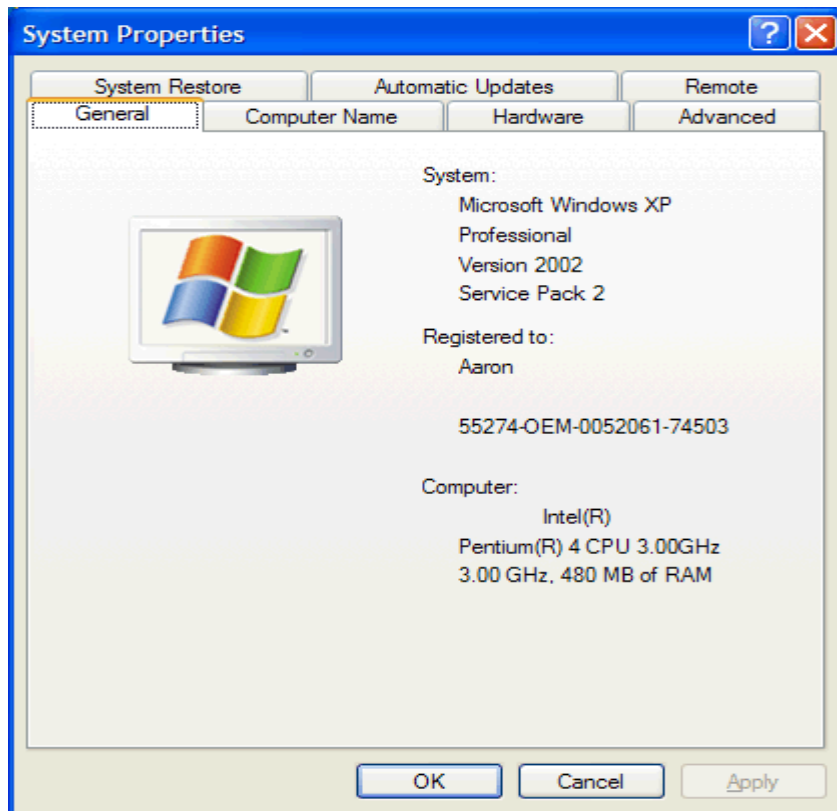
System Properties

System Restore
Automatic Updates
Remote
General
Computer Name
Hardware
Advanced

System:
Microsoft Windows XP
Professional
Version 2002
Service Pack 2

Registered to:
Aaron

55274-OEM-0052061-74503

Computer:
Intel(R)
Pentium(R) 4 CPU 3.00GHz
3.00 GHz, 480 MB of RAM

OK
Cancel
Apply